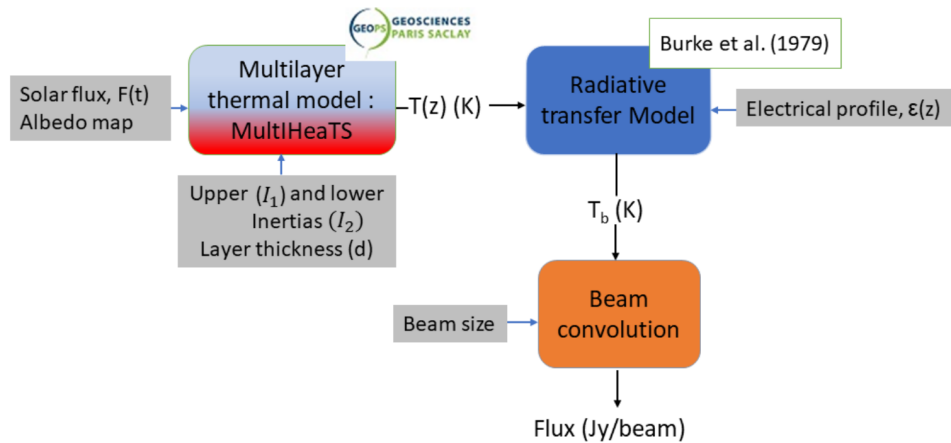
GEOPS GEOSCIENCES PARIS SACLAY

Burke et al. (1979)

Solar flux, F(t)
Albedo map

Multilayer thermal model : MultIHeaTS

T(z) (K)

Radiative transfer Model

Electrical profile, ε(z)

Upper $(I_1)$ and lower Inertias $(I_2)$
Layer thickness (d)

$T_b$ (K)

Beam size

Beam convolution

Flux (Jy/beam)